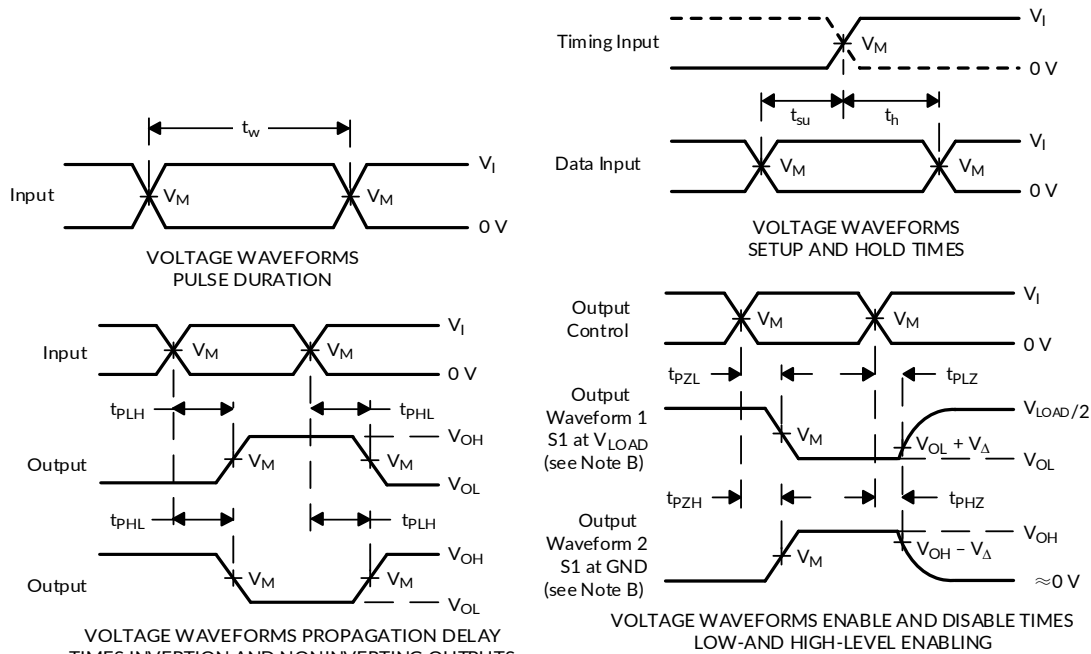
$t_w$

Input $V_M$ $V_M$ $V_I$ 0 V

VOLTAGE WAVEFORMS PULSE DURATION

Input $V_M$ $V_M$ $V_I$ 0 V

$t_{PLH}$ $t_{PHL}$

Output $V_M$ $V_M$ $V_{OH}$ $V_{OL}$

$t_{PHL}$ $t_{PLH}$

Output $V_M$ $V_M$ $V_{OH}$ $V_{OL}$

VOLTAGE WAVEFORMS PROPAGATION DELAY TIMES INVERTING AND NONINVERTING OUTPUTS

Timing Input $V_M$ $V_I$ 0 V

$t_{su}$ $t_h$

Data Input $V_M$ $V_M$ $V_I$ 0 V

VOLTAGE WAVEFORMS SETUP AND HOLD TIMES

Output Control $V_M$ $V_M$ $V_I$ 0 V

$t_{PZL}$ $t_{PLZ}$

Output Waveform 1 S1 at $V_{LOAD}$ (see Note B) $V_M$ $V_{LOAD}/2$ $V_{OL} + V_{\Delta}$ $V_{OL}$

$t_{PZH}$ $t_{PHZ}$

Output Waveform 2 S1 at GND (see Note B) $V_M$ $V_{OH}$ $V_{OH} - V_{\Delta}$ $\approx 0$ V

VOLTAGE WAVEFORMS ENABLE AND DISABLE TIMES LOW-AND HIGH-LEVEL ENABLING